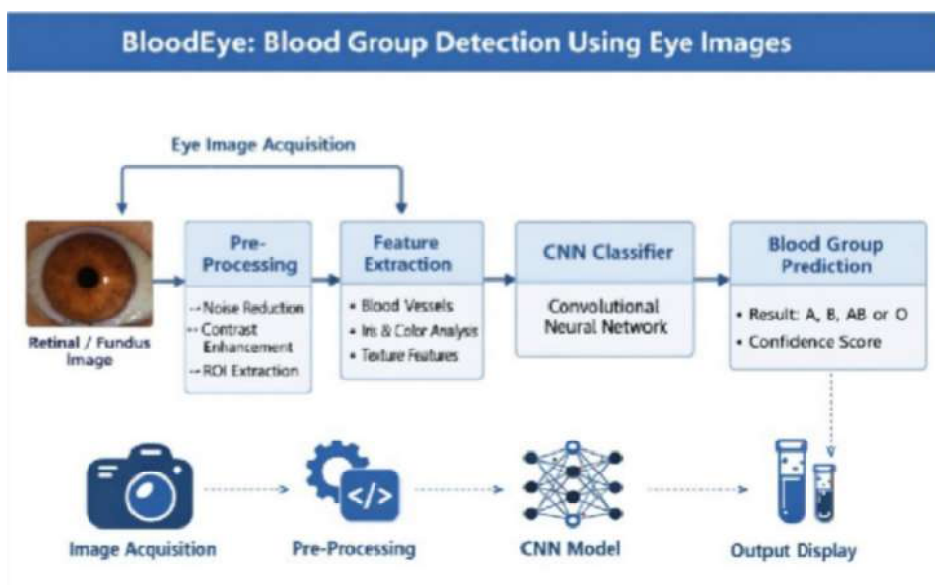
BloodEye: Blood Group Detection Using Eye Images

Eye Image Acquisition

Retinal / Fundus Image

Pre-Processing
→ Noise Reduction
→ Contrast Enhancement
→ ROI Extraction

Feature Extraction
• Blood Vessels
• Iris & Color Analysis
• Texture Features

CNN Classifier
Convolutional Neural Network

Blood Group Prediction
• Result: A, B, AB or O
• Confidence Score

Image Acquisition

Pre-Processing

</>

CNN Model

Output Display